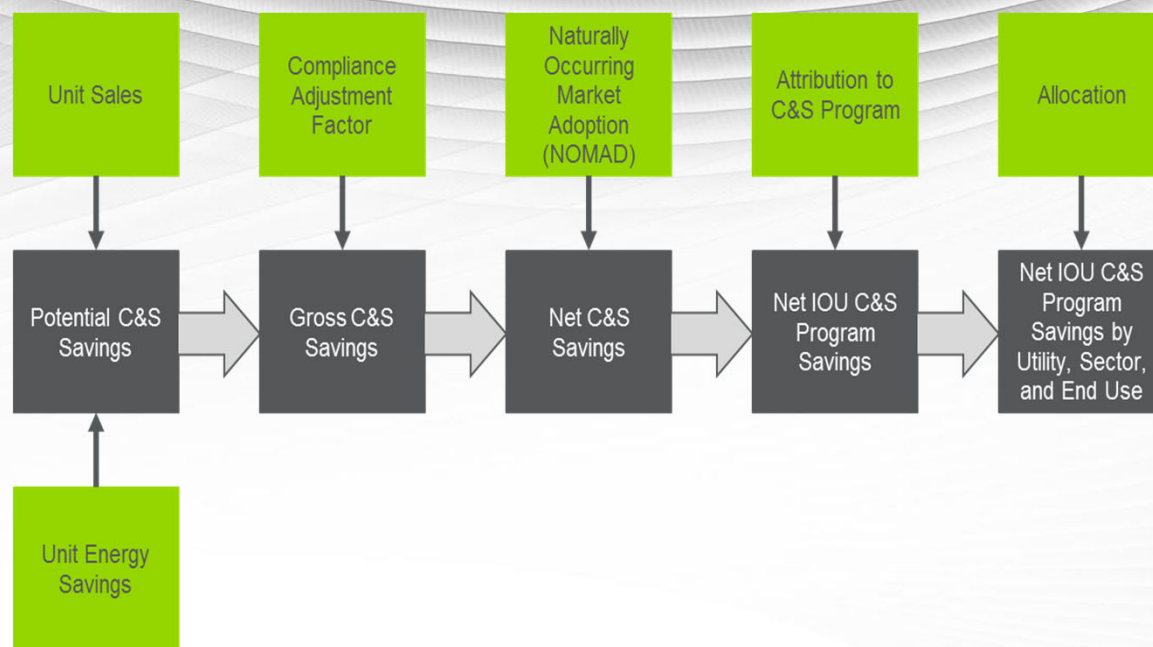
Unit Sales

Compliance Adjustment Factor

Naturally Occurring Market Adoption (NOMAD)

Attribution to C&S Program

Allocation

Potential C&S Savings

Gross C&S Savings

Net C&S Savings

Net IOU C&S Program Savings

Net IOU C&S Program Savings by Utility, Sector, and End Use

Unit Energy Savings